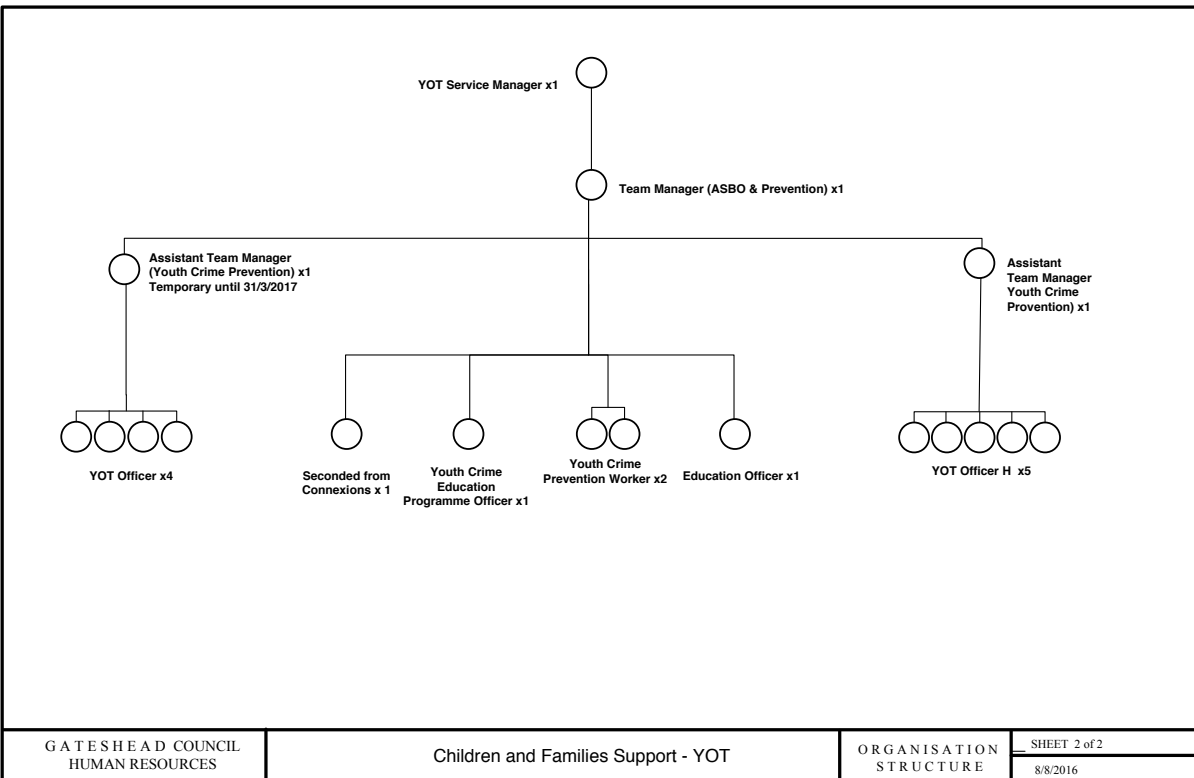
YOT Service Manager x1

Team Manager (ASBO & Prevention) x1

Assistant Team Manager (Youth Crime Prevention) x1 Temporary until 31/3/2017

Assistant Team Manager Youth Crime Provention) x1

YOT Officer x4

Seconded from Connexions x 1

Youth Crime Education Programme Officer x1

Youth Crime Prevention Worker x2

Education Officer x1

YOT Officer H x5

GATESHEAD COUNCIL HUMAN RESOURCES

Children and Families Support - YOT

ORGANISATION STRUCTURE

SHEET 2 of 2

8/8/2016